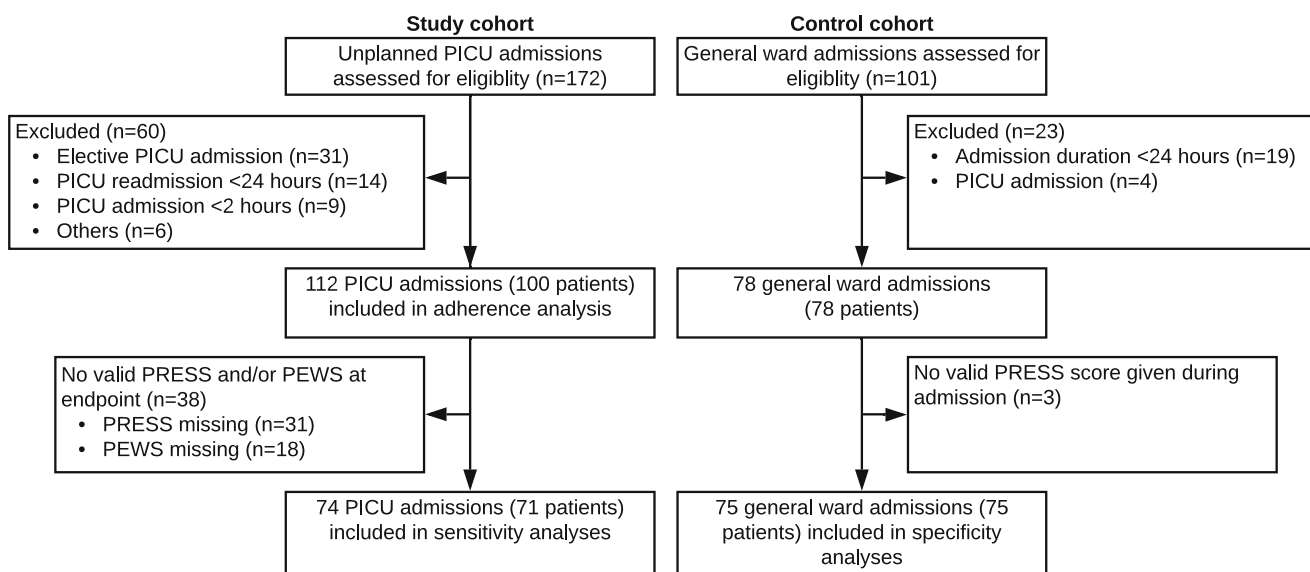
Study cohort

Unplanned PICU admissions assessed for eligiblity (n=172)

Excluded (n=60)
• Elective PICU admission (n=31)
• PICU readmission <24 hours (n=14)
• PICU admission <2 hours (n=9)
• Others (n=6)

112 PICU admissions (100 patients) included in adherence analysis

No valid PRESS and/or PEWS at endpoint (n=38)
• PRESS missing (n=31)
• PEWS missing (n=18)

74 PICU admissions (71 patients) included in sensitivity analyses

Control cohort

General ward admissions assessed for eligiblity (n=101)

Excluded (n=23)
• Admission duration <24 hours (n=19)
• PICU admission (n=4)

78 general ward admissions (78 patients)

No valid PRESS score given during admission (n=3)

75 general ward admissions (75 patients) included in specificity analyses